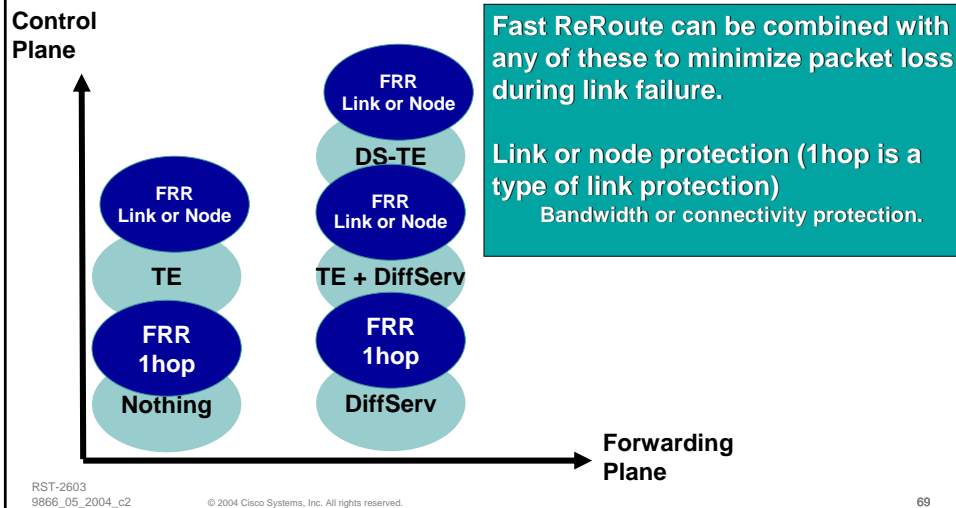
Control Plane

Fast ReRoute can be combined with any of these to minimize packet loss during link failure.

Link or node protection (1hop is a type of link protection)
Bandwidth or connectivity protection.

FRR Link or Node

DS-TE

FRR Link or Node

FRR Link or Node

TE

TE + DiffServ

FRR 1hop

FRR 1hop

Nothing

DiffServ

Forwarding Plane

RST-2603
9866_05_2004_c2

© 2004 Cisco Systems, Inc. All rights reserved.

69